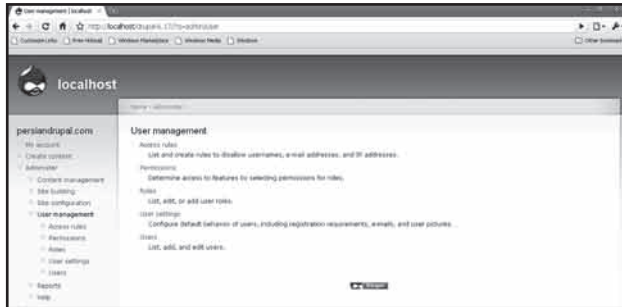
User management | localhost

http://localhost/drupal/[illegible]/admin/user

Customize Links Free Hotmail Windows Marketplace Windows Media Windows

Other bookmarks

localhost

Home › Administer

persiandrupal.com

My account
Create content
Administer
Content management
Site building
Site configuration
User management
Access rules
Permissions
Roles
User settings
Users
Reports
Help

User management

Access rules
List and create rules to disallow usernames, e-mail addresses, and IP addresses.
Permissions
Determine access to features by selecting permissions for roles.
Roles
List, edit, or add user roles.
User settings
Configure default behavior of users, including registration requirements, e-mails, and user pictures.
Users
List, add, and edit users.

Drupal